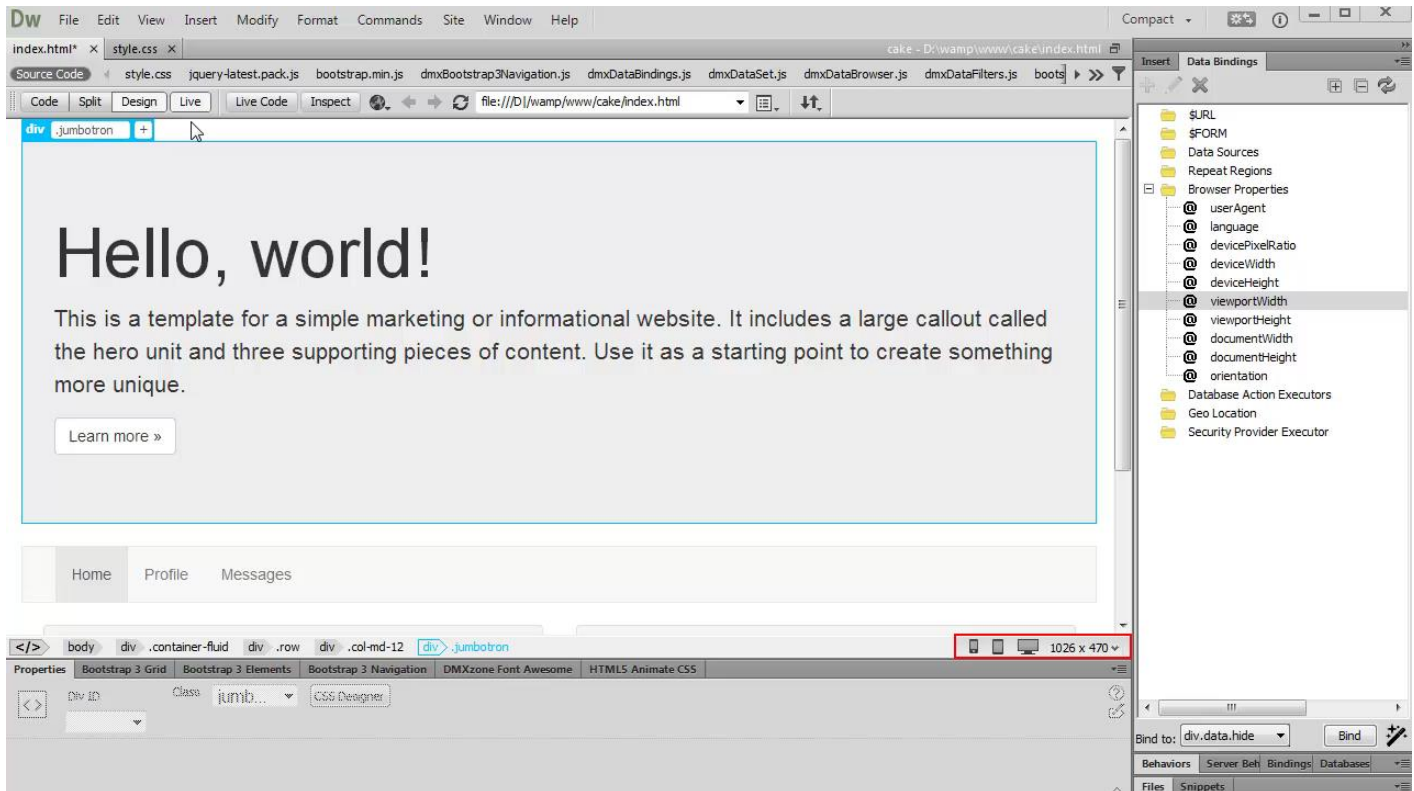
Dw File Edit View Insert Modify Format Commands Site Window Help

Compact

index.html* × style.css ×

cake - D:\wamp\www\cake\index.html

Source Code style.css jquery-latest.pack.js bootstrap.min.js dmxBootstrap3Navigation.js dmxDataBindings.js dmxDataSet.js dmxDataBrowser.js dmxDataFilters.js boots

Code Split Design Live Live Code Inspect file:///D|/wamp/www/cake/index.html

div .jumbotron +

Hello, world!

This is a template for a simple marketing or informational website. It includes a large callout called the hero unit and three supporting pieces of content. Use it as a starting point to create something more unique.

Learn more »

Home Profile Messages

</> body div .container-fluid div .row div .col-md-12 div .jumbotron

1026 x 470

Properties Bootstrap 3 Grid Bootstrap 3 Elements Bootstrap 3 Navigation DMXzone Font Awesome HTML5 Animate CSS

Div ID Class jumb... CSS Designer

Insert Data Bindings

$URL
$FORM
Data Sources
Repeat Regions
Browser Properties
userAgent
language
devicePixelRatio
deviceWidth
deviceHeight
viewportWidth
viewportHeight
documentWidth
documentHeight
orientation
Database Action Executors
Geo Location
Security Provider Executor

Bind to: div.data.hide Bind

Behaviors Server Beh Bindings Databases

Files Snippets